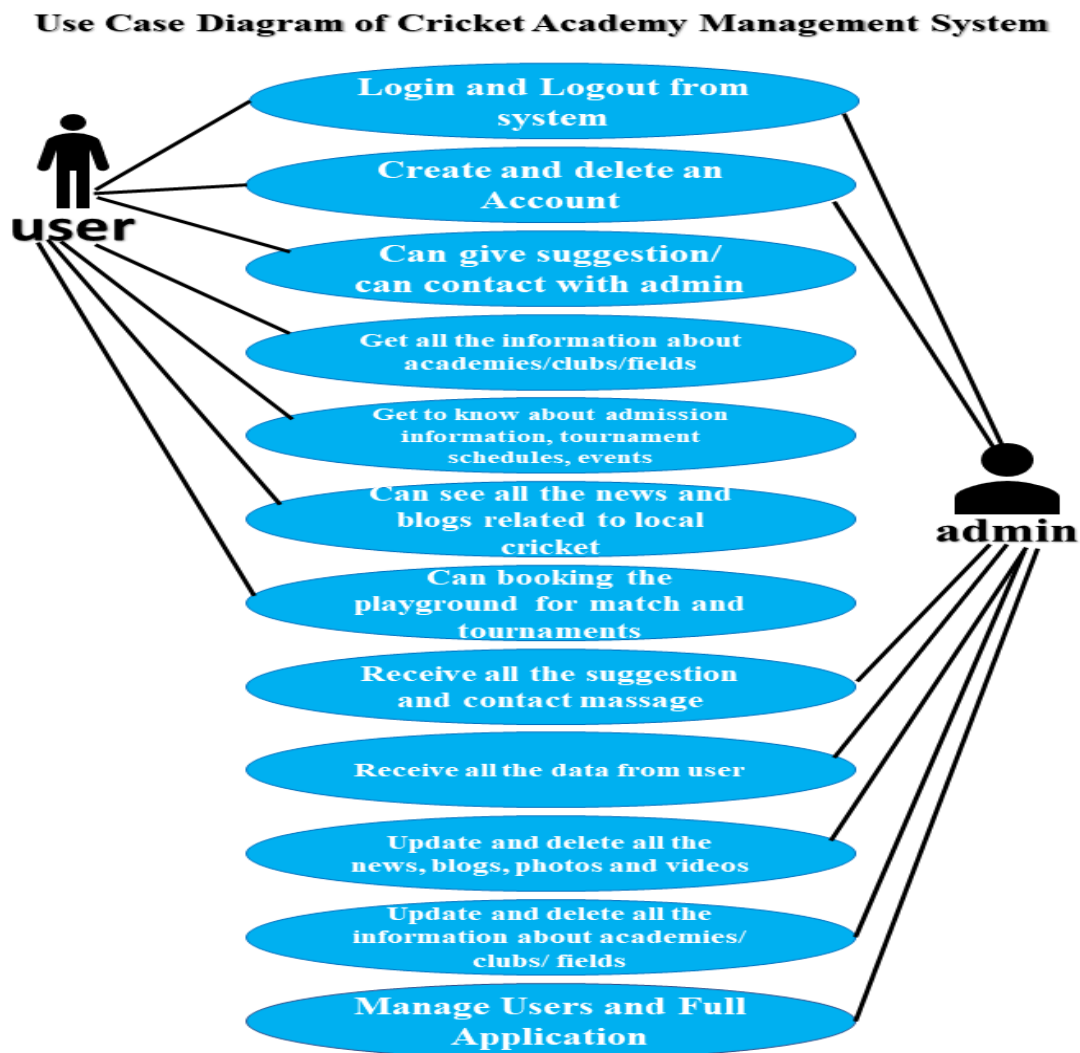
Use Case Diagram of Cricket Academy Management System

user

Login and Logout from system

Create and delete an Account

Can give suggestion/ can contact with admin

Get all the information about academies/clubs/fields

Get to know about admission information, tournament schedules, events

Can see all the news and blogs related to local cricket

Can booking the playground for match and tournaments

Receive all the suggestion and contact massage

Receive all the data from user

Update and delete all the news, blogs, photos and videos

Update and delete all the information about academies/ clubs/ fields

Manage Users and Full Application

admin